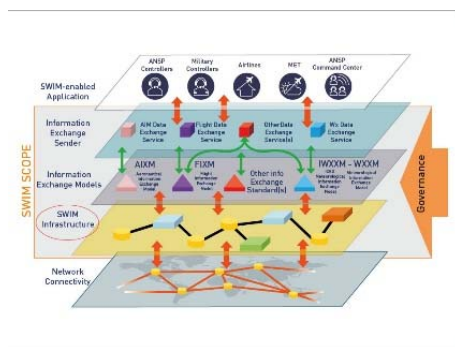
ANSP Controllers

Military Controllers

Airlines

MET

ANSP Command Center

SWIM-enabled Application

Information Exchange Sender

AIM Data Exchange Service

Flight Data Exchange Service

OtherData Exchange Service(s)

Wx Data Exchange Service

Information Exchange Models

AIXM

Aeronautical Information Exchange Model

FIXM

Flight Information Exchange Model

Other info Exchange Standard(s)

IWXXM - WXXM

ICAO Meteorological Information Exchange Model

Meteorological Information Exchange Model

SWIM SCOPE

Governance

SWIM Infrastructure

Network Connectivity